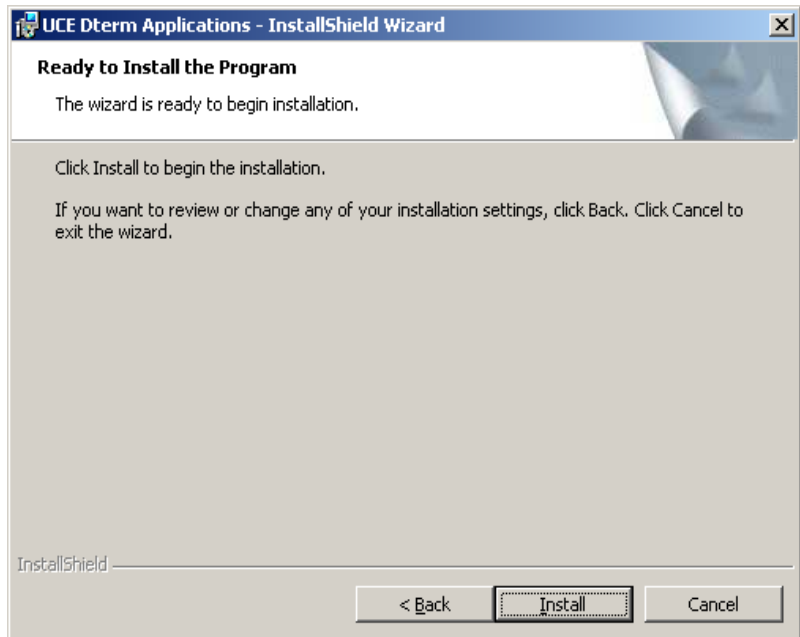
UCE Dterm Applications - InstallShield Wizard

Ready to Install the Program

The wizard is ready to begin installation.

Click Install to begin the installation.

If you want to review or change any of your installation settings, click Back. Click Cancel to exit the wizard.

InstallShield

< Back

Install

Cancel